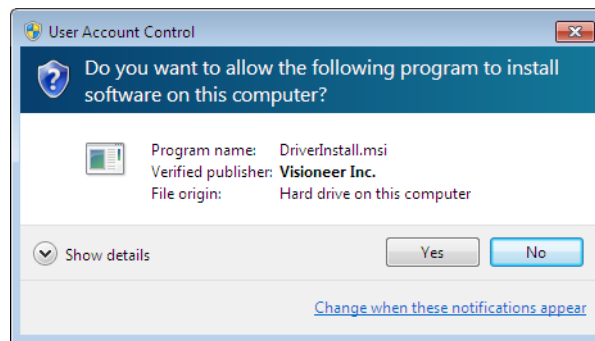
User Account Control

Do you want to allow the following program to install software on this computer?

| | |
|---|---|
| Program name: | DriverInstall.msi |
| Verified publisher: | Visioneer Inc. |
| File origin: | Hard drive on this computer |

Show details

Yes

No

Change when these notifications appear